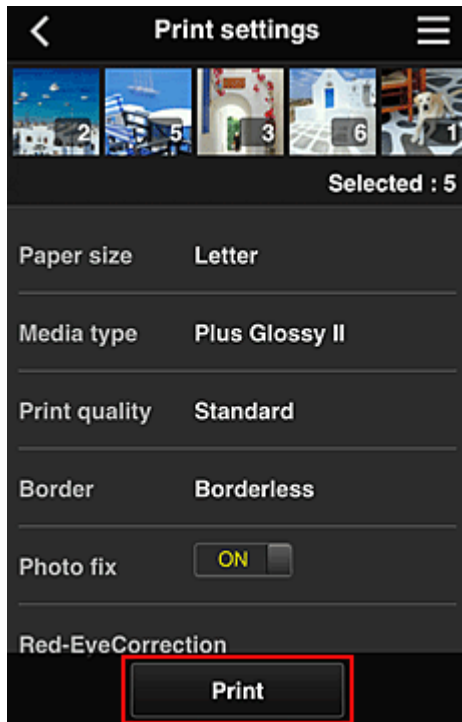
Print settings

2 5 3 6 1

Selected : 5

| | |
|---|---|
| Paper size | Letter |
| Media type | Plus Glossy II |
| Print quality | Standard |
| Border | Borderless |
| Photo fix | ON |

Red-EveCorrection

Print